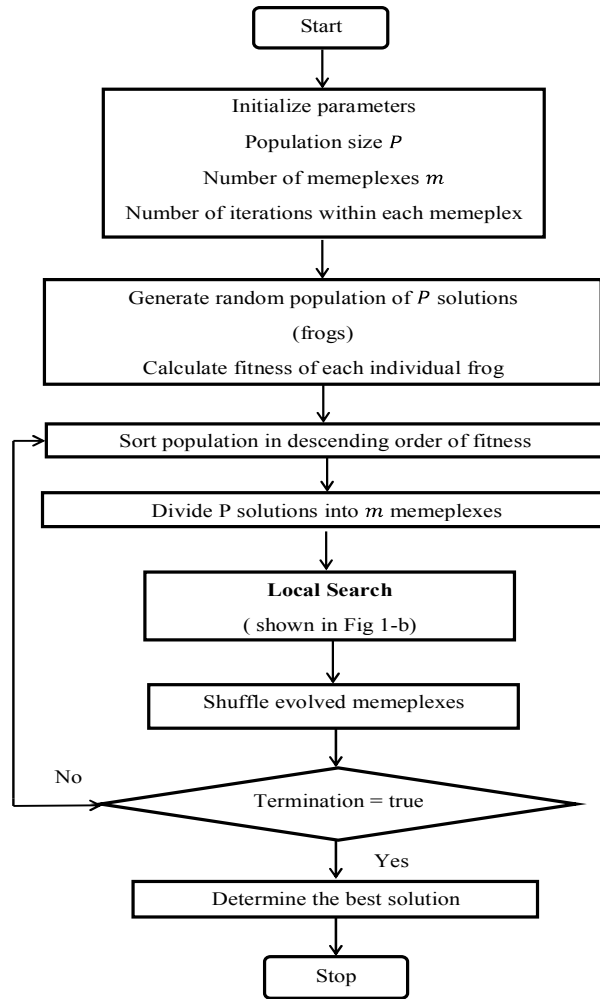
Start

Initialize parameters

Population size $P$

Number of memeplexes $m$

Number of iterations within each memeplex

Generate random population of $P$ solutions

(frogs)

Calculate fitness of each individual frog

Sort population in descending order of fitness

Divide P solutions into $m$ memeplexes

**Local Search**

( shown in Fig 1-b)

Shuffle evolved memeplexes

No

Termination = true

Yes

Determine the best solution

Stop